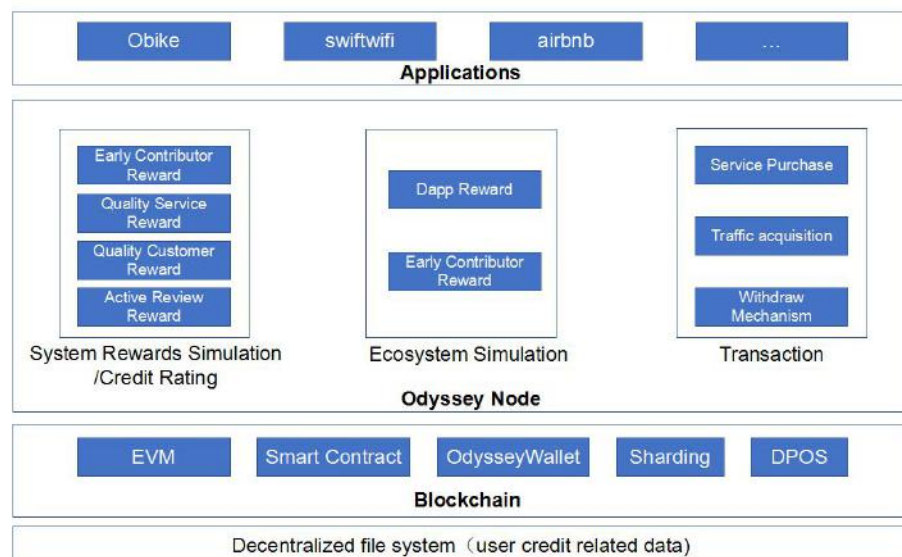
Obike
swiftwifi
airbnb
...
Applications

Early Contributor Reward
Quality Service Reward
Quality Customer Reward
Active Review Reward
System Rewards Simulation /Credit Rating

Dapp Reward
Early Contributor Reward
Ecosystem Simulation

Service Purchase
Traffic acquisition
Withdraw Mechanism
Transaction

Odyssey Node

EVM
Smart Contract
OdysseyWallet
Sharding
DPOS
Blockchain

Decentralized file system（user credit related data)